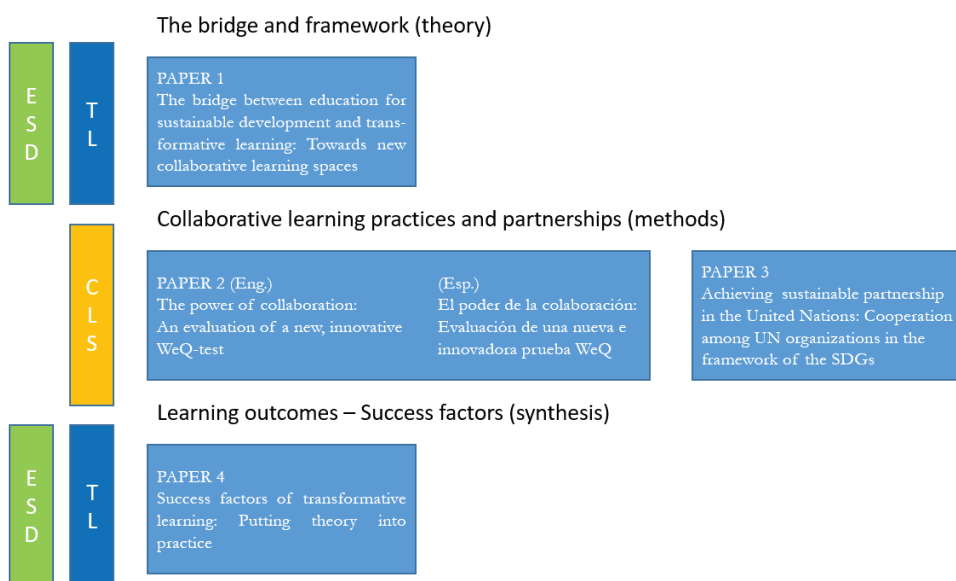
The bridge and framework (theory)

E
S
D

T
L

PAPER 1
The bridge between education for sustainable development and transformative learning: Towards new collaborative learning spaces

Collaborative learning practices and partnerships (methods)

C
L
S

PAPER 2 (Eng.)
The power of collaboration: An evaluation of a new, innovative WeQ-test

(Esp.)
El poder de la colaboración: Evaluación de una nueva e innovadora prueba WeQ

PAPER 3
Achieving sustainable partnership in the United Nations: Cooperation among UN organizations in the framework of the SDGs

Learning outcomes – Success factors (synthesis)

E
S
D

T
L

PAPER 4
Success factors of transformative learning: Putting theory into practice